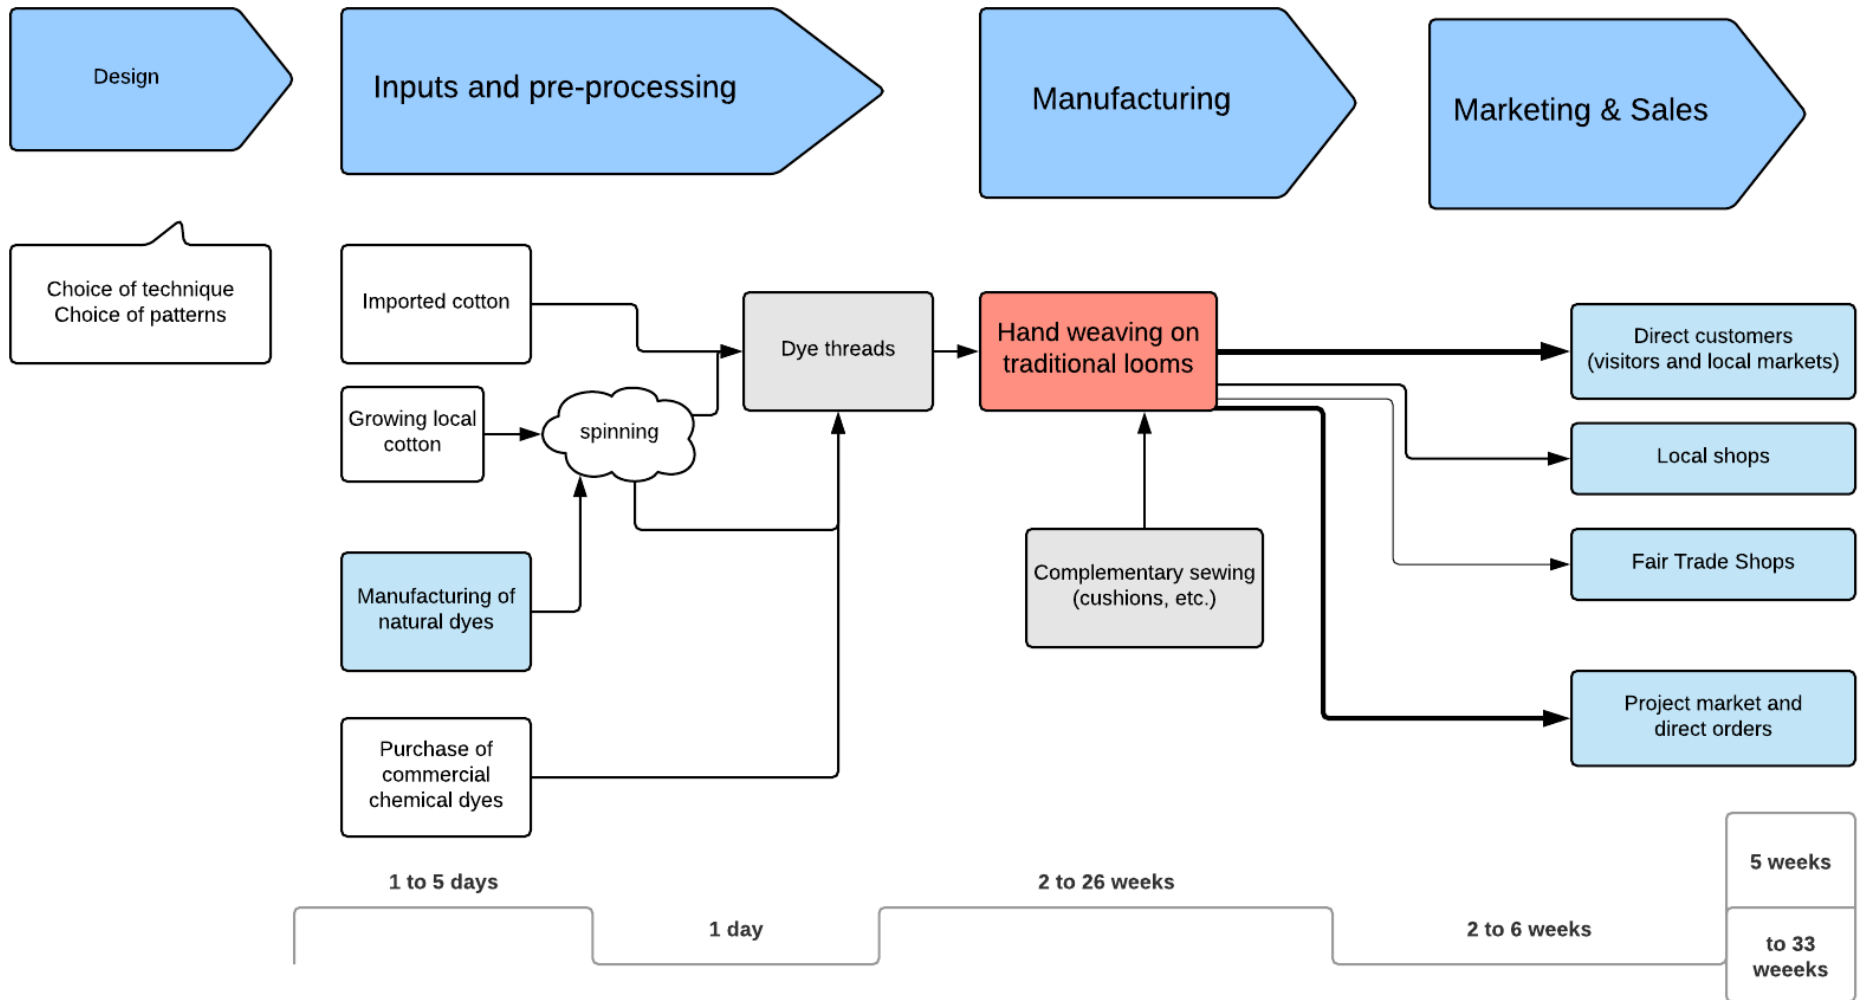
Design

Inputs and pre-processing

Manufacturing

Marketing & Sales

Choice of technique
Choice of patterns

Imported cotton

Growing local cotton

spinning

Dye threads

Hand weaving on traditional looms

Direct customers (visitors and local markets)

Local shops

Fair Trade Shops

Project market and direct orders

Complementary sewing (cushions, etc.)

Manufacturing of natural dyes

Purchase of commercial chemical dyes

1 to 5 days

1 day

2 to 26 weeks

2 to 6 weeks

5 weeks

to 33 weeeks